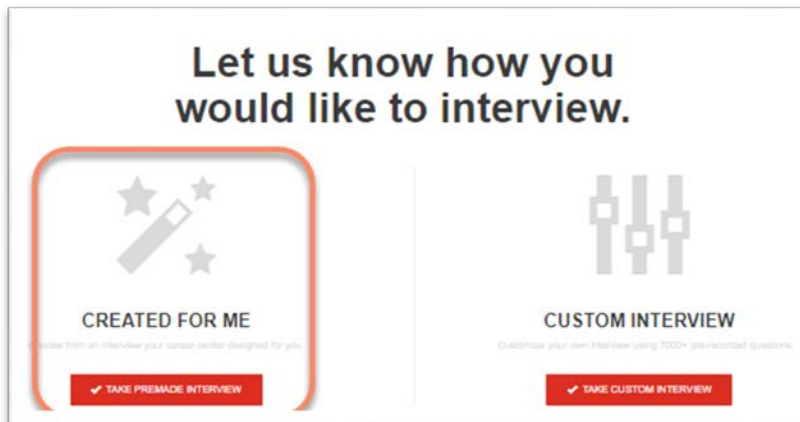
Let us know how you would like to interview.

CREATED FOR ME

Choose from an interview your career center designed for you.

✔ TAKE PREMADE INTERVIEW

CUSTOM INTERVIEW

Customize your own interview using 2000+ pre-recorded questions.

✔ TAKE CUSTOM INTERVIEW